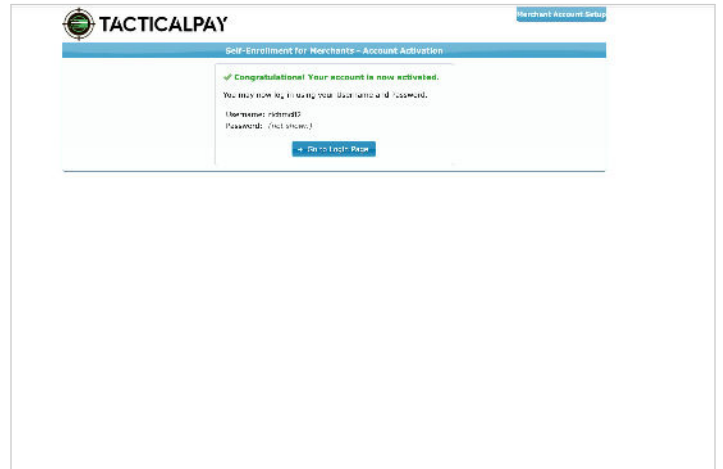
TACTICALPAY

Merchant Account Setup

Self-Enrollment for Merchants - Account Activation

✔ Congratulations! Your account is now activated.

You may now log in using your Username and Password.

Username: richmd12
Password: (not shown)

→ Go to Login Page